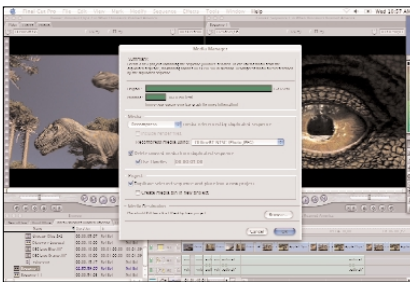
Final Cut Pro File Edit View Mark Modify Sequence Effects Tools Window Help

Wed 10:32 PM

Media Manager

Summary:

Original:

Modified:

Media:

Recompress

Include render files

Recompress media using:

Include master clips outside selection

Use Handles: 00:00:01:00

Project:

Duplicate selected items and place into a new project

Create media in new folder

Media Destination:

Browse...

Cancel

OK